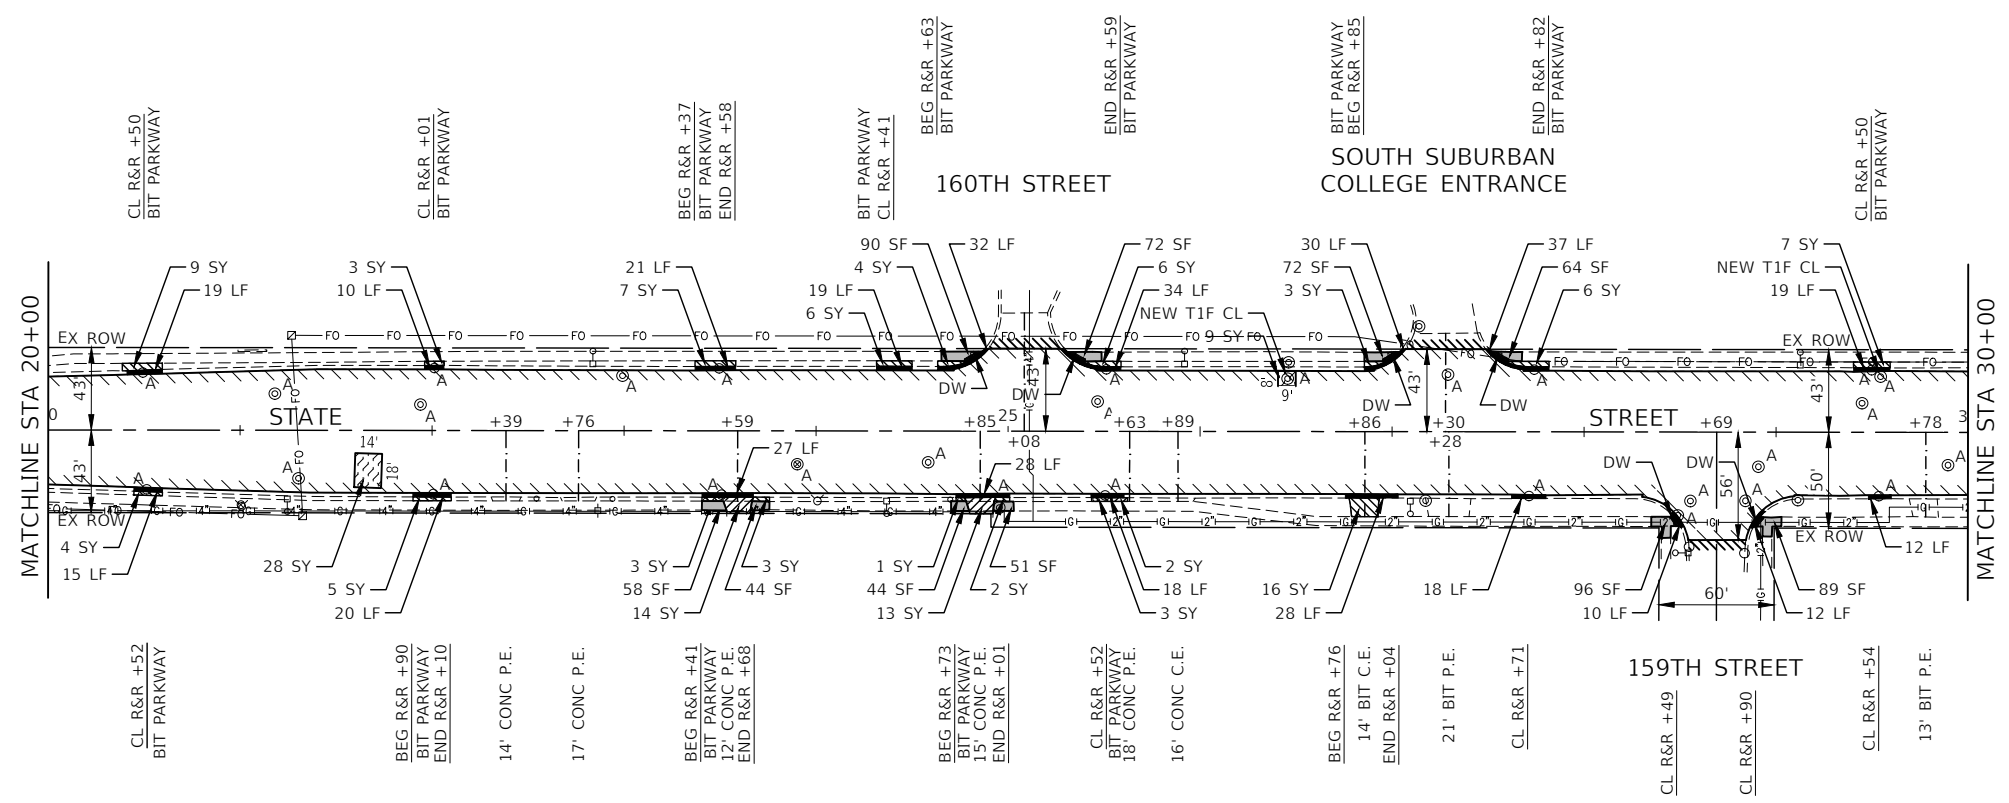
CL R&R +50
BIT PARKWAY

CL R&R +01
BIT PARKWAY

BEG R&R +37
BIT PARKWAY
END R&R +58

BIT PARKWAY
CL R&R +41

BEG R&R +63
BIT PARKWAY

END R&R +59
BIT PARKWAY

BIT PARKWAY
BEG R&R +85

END R&R +82
BIT PARKWAY

CL R&R +50
BIT PARKWAY

160TH STREET

SOUTH SUBURBAN
COLLEGE ENTRANCE

9 SY
19 LF
3 SY
10 LF
21 LF
7 SY
19 LF
6 SY
90 SF
4 SY
32 LF
72 SF
6 SY
34 LF
NEW T1F CL
9 SY
30 LF
72 SF
3 SY
37 LF
64 SF
6 SY
7 SY
NEW T1F CL
19 LF

EX ROW
MATCHLINE STA 20+00
MATCHLINE STA 30+00
43'
43'
43'
43'
50'
56'
DW
DW
DW
DW
DW
STATE
STREET
+39
+76
+59
+85
25
+08
+63
+89
+86
+30
+28
+69
+78
14'
18'
9'
8'
27 LF
28 LF
60'

4 SY
15 LF
28 SY
5 SY
20 LF
3 SY
58 SF
14 SY
3 SY
44 SF
1 SY
44 SF
13 SY
51 SF
2 SY
2 SY
18 LF
3 SY
16 SY
28 LF
18 LF
96 SF
10 LF
89 SF
12 LF
12 LF
EX ROW

CL R&R +52
BIT PARKWAY

BEG R&R +90
BIT PARKWAY
END R&R +10

14' CONC P.E.

17' CONC P.E.

BEG R&R +41
BIT PARKWAY
12' CONC P.E.
END R&R +68

BEG R&R +73
BIT PARKWAY
15' CONC P.E.
END R&R +01

CL R&R +52
BIT PARKWAY
18' CONC P.E.

16' CONC C.E.

BEG R&R +76
14' BIT C.E.
END R&R +04

21' BIT P.E.

CL R&R +71

159TH STREET

CL R&R +49

CL R&R +90

CL R&R +54

13' BIT P.E.